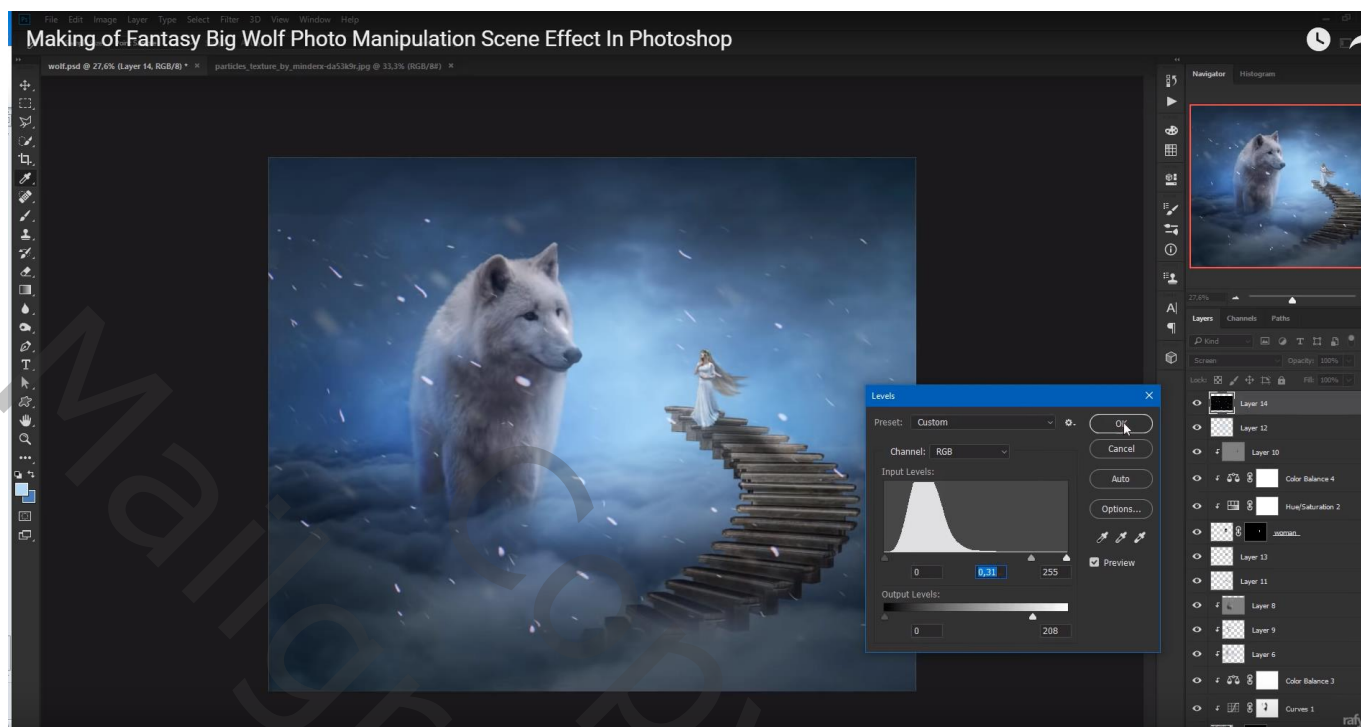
Making of Fantasy Big Wolf Photo Manipulation Scene Effect In Photoshop

File Edit Image Layer Type Select Filter 3D View Window Help

wolf.psd @ 27,6% (Layer 14, RGB/8) * × particles_texture_by_minderx-da53k9r.jpg @ 33,3% (RGB/8#) ×

Navigator Histogram

27,6%

Layers Channels Paths

Kind

Screen Opacity: 100%

Lock: Fill: 100%

Layer 14
Layer 12
Layer 10
Color Balance 4
Hue/Saturation 2
woman
Layer 13
Layer 11
Layer 8
Layer 9
Layer 6
Color Balance 3
Curves 1

Levels

Preset: Custom

OK

Cancel

Channel: RGB

Input Levels:

Auto

Options...

Preview

0 0,31 255

Output Levels:

0 208